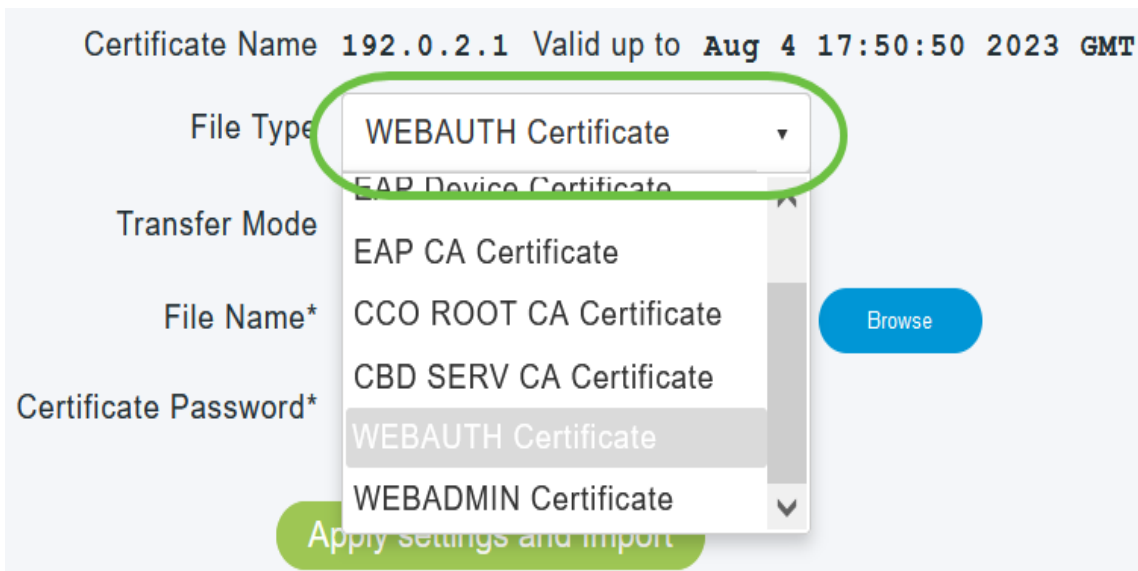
Certificate Name 192.0.2.1 Valid up to Aug 4 17:50:50 2023 GMT

File Type WEBAUTH Certificate

Transfer Mode

File Name*

Certificate Password*

EAP Device Certificate
EAP CA Certificate
CCO ROOT CA Certificate
CBD SERV CA Certificate
WEBAUTH Certificate
WEBADMIN Certificate

Browse

Apply settings and import